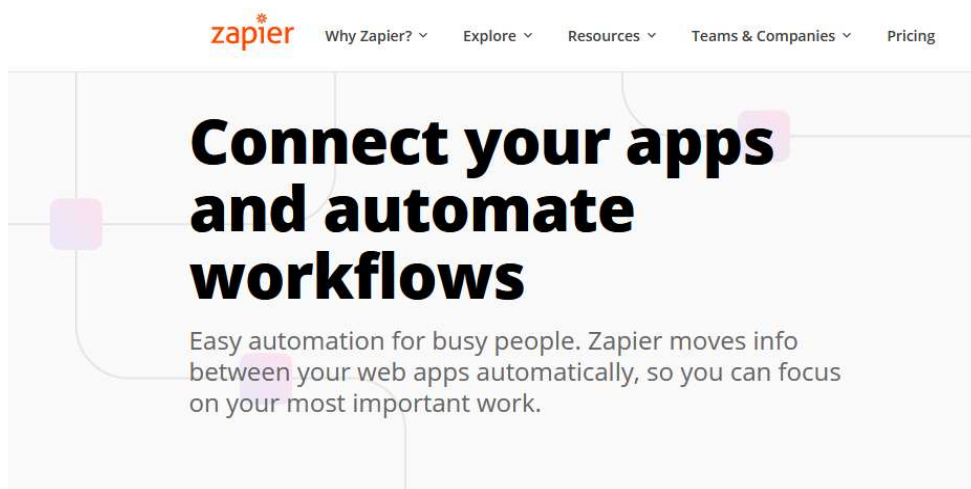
zapier

Why Zapier? Explore Resources Teams & Companies Pricing

Connect your apps and automate workflows

Easy automation for busy people. Zapier moves info between your web apps automatically, so you can focus on your most important work.